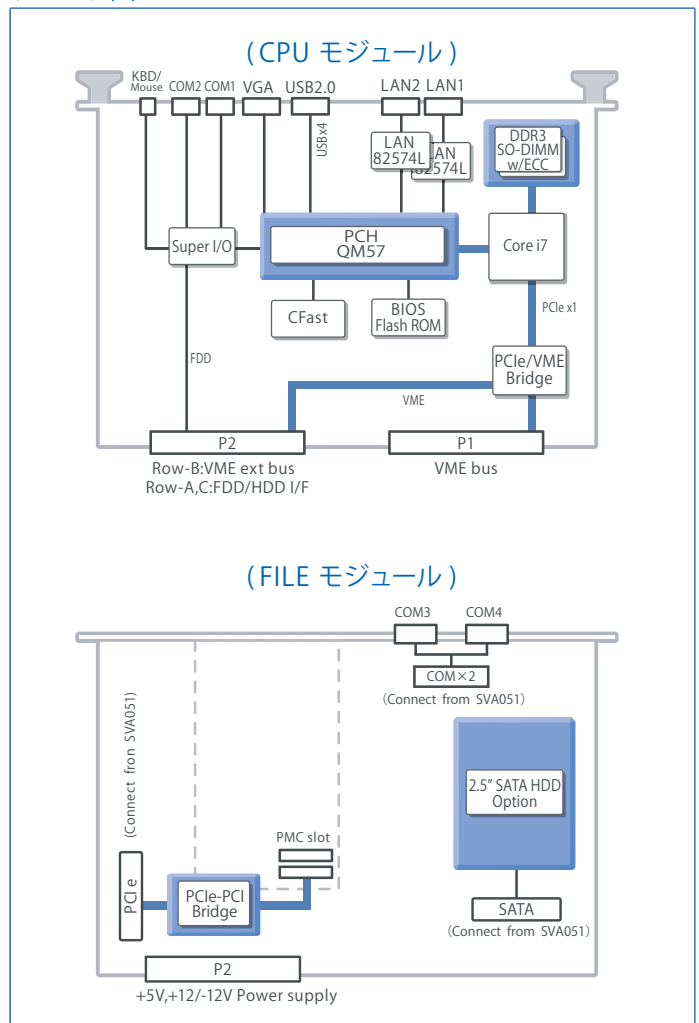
( CPU モジュール )

KBD/ Mouse
COM2
COM1
VGA
USB2.0
LAN2
LAN1
USBx4
LAN 82574L
LAN 82574L
DDR3 SO-DIMM w/ECC
Super I/O
PCH QM57
Core i7
CFast
BIOS Flash ROM
PCIe x1
FDD
PCIe/VME Bridge
VME
P2
P1
Row-B:VME ext bus
Row-A,C:FDD/HDD I/F
VME bus

( FILE モジュール )

COM3
COM4
COM×2
(Connect from SVA051)
(Connect from SVA051)
2.5" SATA HDD Option
PMC slot
PCI e
PCIe-PCI Bridge
SATA
(Connect from SVA051)
P2
+5V,+12/-12V Power supply